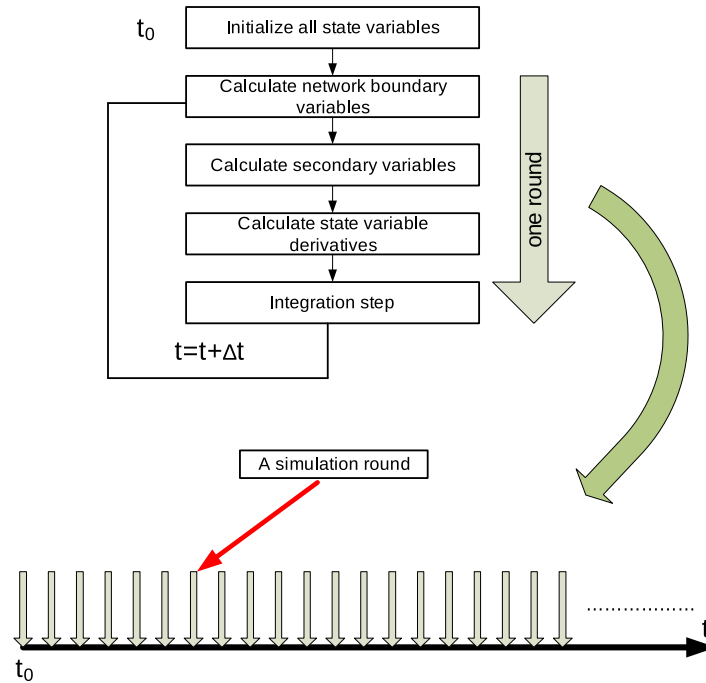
$t_0$

Initialize all state variables

Calculate network boundary variables

Calculate secondary variables

Calculate state variable derivatives

Integration step

$t=t+\Delta t$

one round

A simulation round

……………

$t_0$

t